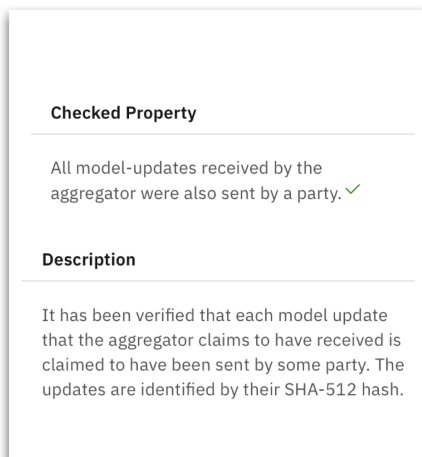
Checked Property

All model-updates received by the aggregator were also sent by a party. ✓

Description

It has been verified that each model update that the aggregator claims to have received is claimed to have been sent by some party. The updates are identified by their SHA-512 hash.